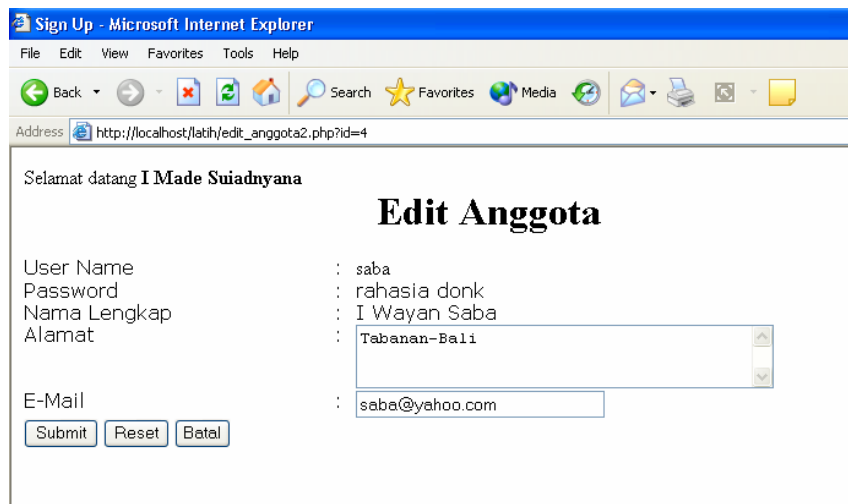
Sign Up - Microsoft Internet Explorer

File Edit View Favorites Tools Help

Back Search Favorites Media

Address http://localhost/latih/edit_anggota2.php?id=4

Selamat datang **I Made Suiadnyana**

# Edit Anggota

User Name : saba
Password : rahasia donk
Nama Lengkap : I Wayan Saba
Alamat : Tabanan-Bali
E-Mail : saba@yahoo.com

Submit Reset Batal